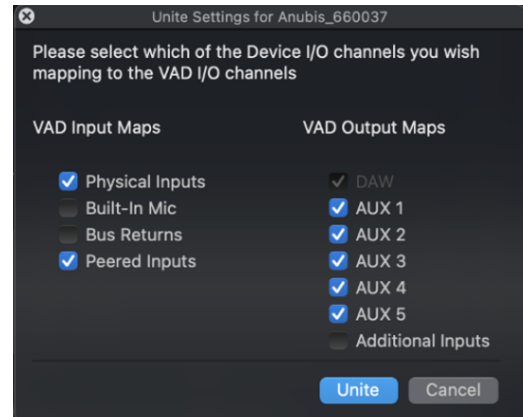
Unite Settings for Anubis_660037

Please select which of the Device I/O channels you wish mapping to the VAD I/O channels

VAD Input Maps

Physical Inputs
Built-In Mic
Bus Returns
Peered Inputs

VAD Output Maps

DAW
AUX 1
AUX 2
AUX 3
AUX 4
AUX 5
Additional Inputs

Unite
Cancel